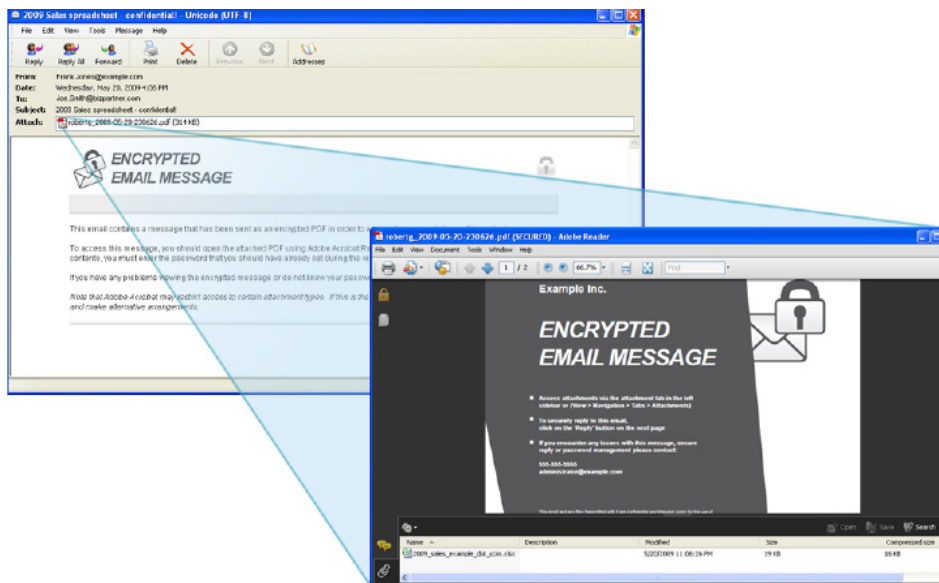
2009 Sales spreadsheet - confidential! - Unicode (UTF-8)

File Edit View Tools Message Help

Reply Reply All Forward Print Delete Previous Next Addresses

From: Frank.Jones@example.com
Date: Wednesday, May 20, 2009 4:06 PM
To: Joe.Smith@bizpartner.com
Subject: 2009 Sales spreadsheet - confidential!
Attach: roberg_2009-05-20-230626.pdf (311 KB)

ENCRYPTED EMAIL MESSAGE

This email contains a message that has been sent as an encrypted PDF in order to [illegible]

To access this message, you should open the attached PDF using Adobe Acrobat R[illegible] contents, you must enter the password that you should have already set during the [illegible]

If you have any problems viewing the encrypted message or do not know your passwo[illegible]

Note that Adobe Acrobat may restrict access to certain attachment types. If this is the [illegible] and make alternative arrangements.

roberg_2009-05-20-230626.pdf (SECURED) - Adobe Reader

File Edit View Document Tools Window Help

1 / 2 66.7% Find

Example Inc.

ENCRYPTED EMAIL MESSAGE

Access attachments via the attachment tab in the left sidebar or (View > Navigation > Tabs > Attachments)

To securely reply to this email, click on the 'Reply' button on the next page

If you encounter any issues with this message, secure reply or password management please contact:

555-555-5555
administrator@example.com

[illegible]

Open Save Search

| Name | Description | Modified | Size | Compressed size |
|---|---|---|---|---|
| 2009_sales_example_dot_com.xlsx | | 5/20/2009 11:06:26 PM | 19 KB | 16 KB |